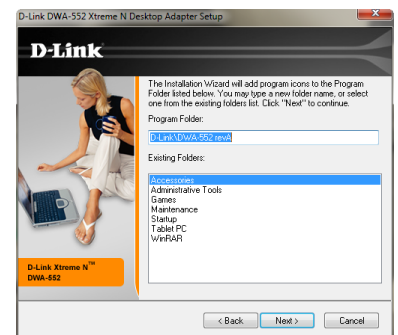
D-Link DWA-552 Xtreme N Desktop Adapter Setup

D-Link

The Installation Wizard will add program icons to the Program Folder listed below. You may type a new folder name, or select one from the existing folders list. Click "Next" to continue.

Program Folder:

D-Link\DWA-552 revA

Existing Folders:

Accessories
Administrative Tools
Games
Maintenance
Startup
Tablet PC
WinRAR

D-Link Xtreme N™
DWA-552

< Back
Next >
Cancel